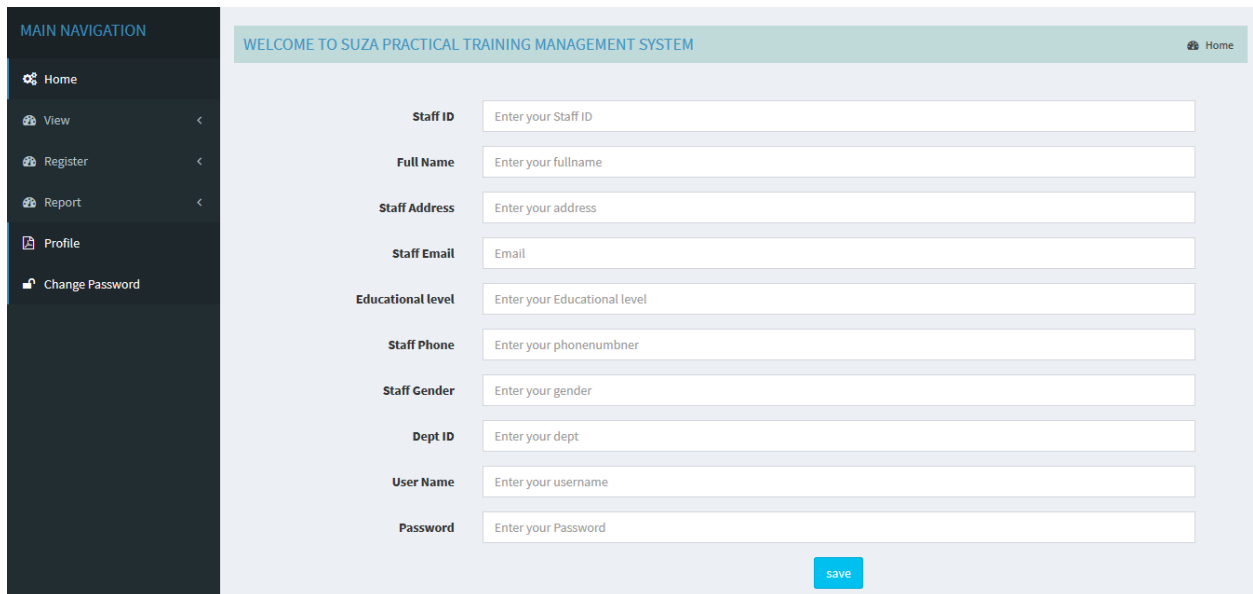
MAIN NAVIGATION

Home

View

Register

Report

Profile

Change Password

WELCOME TO SUZA PRACTICAL TRAINING MANAGEMENT SYSTEM

Home

Staff ID Enter your Staff ID

Full Name Enter your fullname

Staff Address Enter your address

Staff Email Email

Educational level Enter your Educational level

Staff Phone Enter your phonenumbner

Staff Gender Enter your gender

Dept ID Enter your dept

User Name Enter your username

Password Enter your Password

save